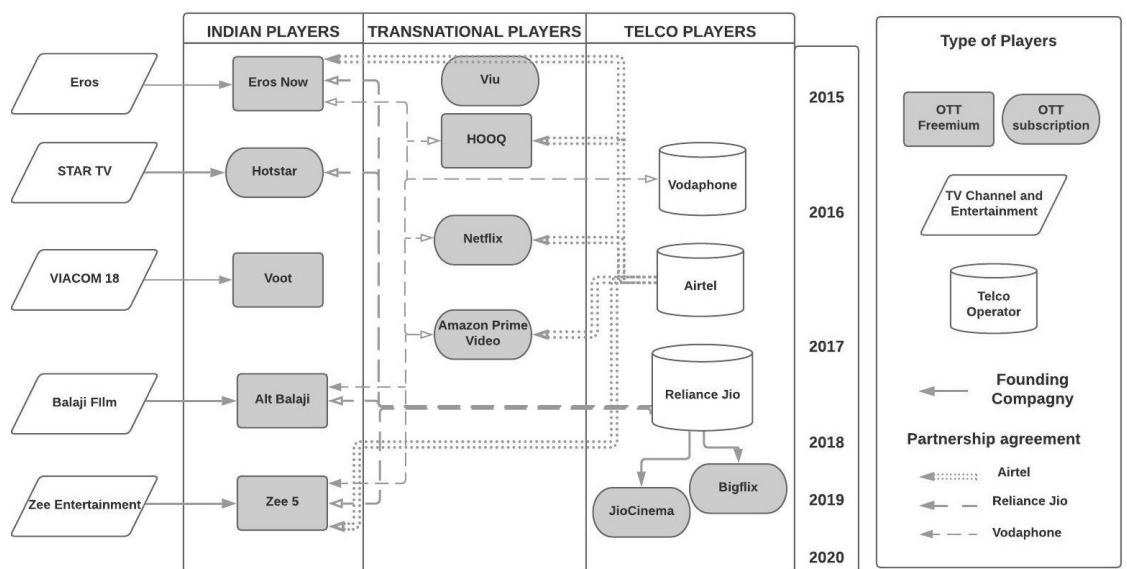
INDIAN PLAYERS

TRANSNATIONAL PLAYERS

TELCO PLAYERS

Eros

Eros Now

Viu

2015

HOOQ

STAR TV

Hotstar

Vodaphone

2016

Netflix

VIACOM 18

Voot

Airtel

Amazon Prime Video

2017

Reliance Jio

Balaji Film

Alt Balaji

2018

Bigflix

Zee Entertainment

Zee 5

JioCinema

2019

2020

Type of Players

OTT Freemium

OTT subscription

TV Channel and Entertainment

Telco Operator

Founding Compagny

Partnership agreement

Airtel

Reliance Jio

Vodaphone